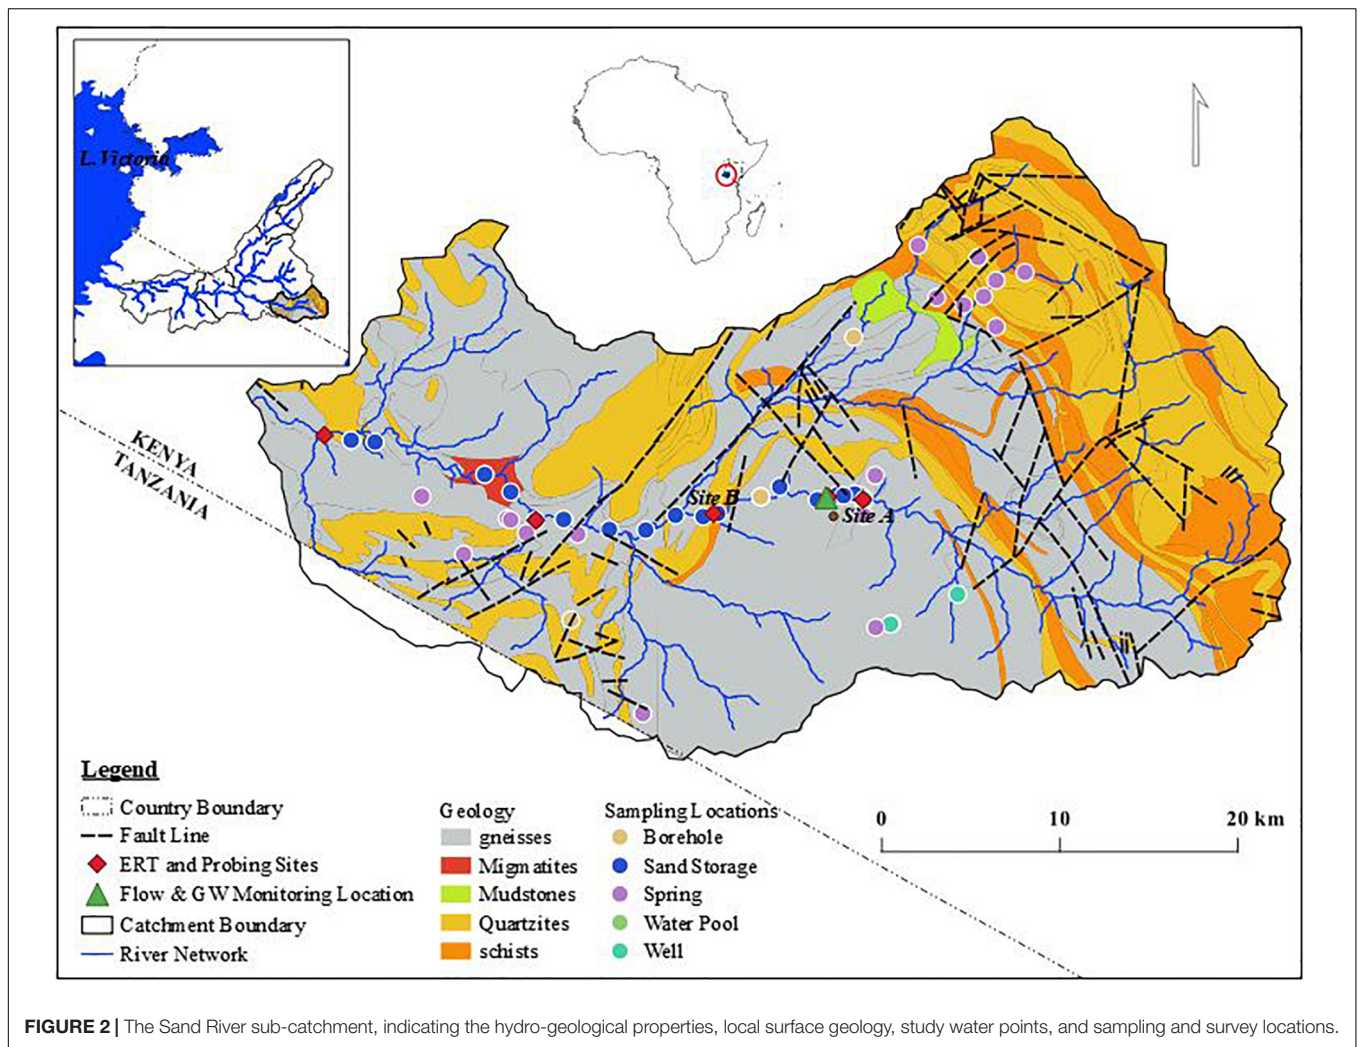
L. Victoria

KENYA
TANZANIA

Site B
Site A

Legend
Country Boundary
Fault Line
ERT and Probing Sites
Flow & GW Monitoring Location
Catchment Boundary
River Network

Geology
gneisses
Migmatites
Mudstones
Quartzites
schists

Sampling Locations
Borehole
Sand Storage
Spring
Water Pool
Well

0 10 20 km

FIGURE 2 | The Sand River sub-catchment, indicating the hydro-geological properties, local surface geology, study water points, and sampling and survey locations.